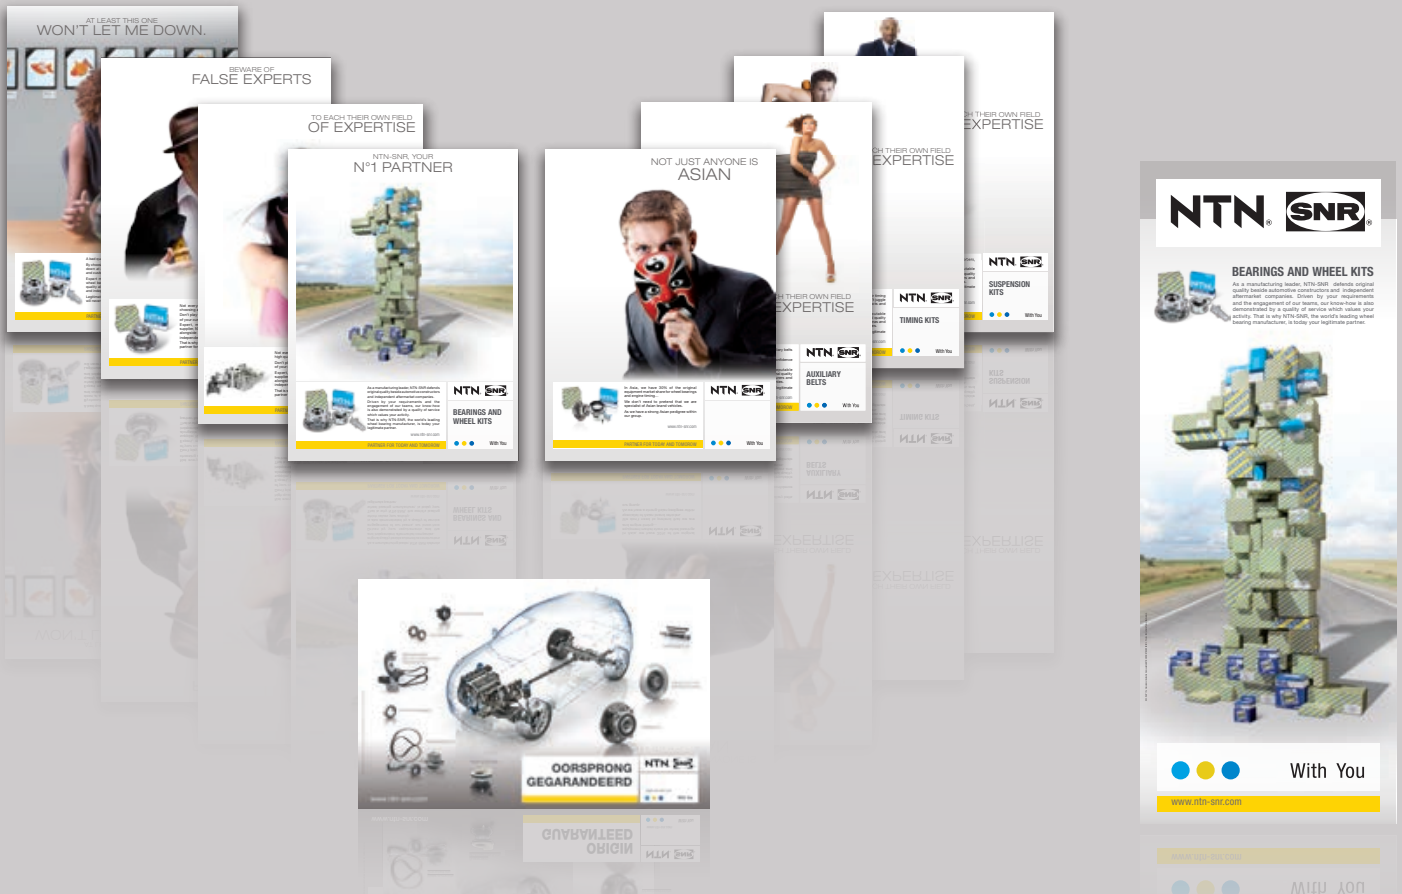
AT LEAST THIS ONE
WON'T LET ME DOWN.

BEWARE OF
FALSE EXPERTS

TO EACH THEIR OWN FIELD
OF EXPERTISE

NTN-SNR, YOUR
N°1 PARTNER

BEARINGS AND WHEEL KITS

NTN SNR

With You

NOT JUST ANYONE IS
ASIAN

NTN SNR

With You

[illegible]CH THEIR OWN FIELD
EXPERTISE

AUXILIARY BELTS

NTN SNR

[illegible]CH THEIR OWN FIELD
EXPERTISE

TIMING KITS

NTN SNR

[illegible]H THEIR OWN FIELD
EXPERTISE

SUSPENSION KITS

NTN SNR

OORSPRONG
GEGARANDEERD

NTN SNR

NTN SNR

BEARINGS AND WHEEL KITS

As a manufacturing leader, NTN-SNR defends original quality beside automotive constructors and independent aftermarket companies. Driven by your requirements and the engagement of our teams, our know-how is also demonstrated by a quality of service which values your activity. That is why NTN-SNR, the world's leading wheel bearing manufacturer, is today your legitimate partner.

With You

www.ntn-snr.com